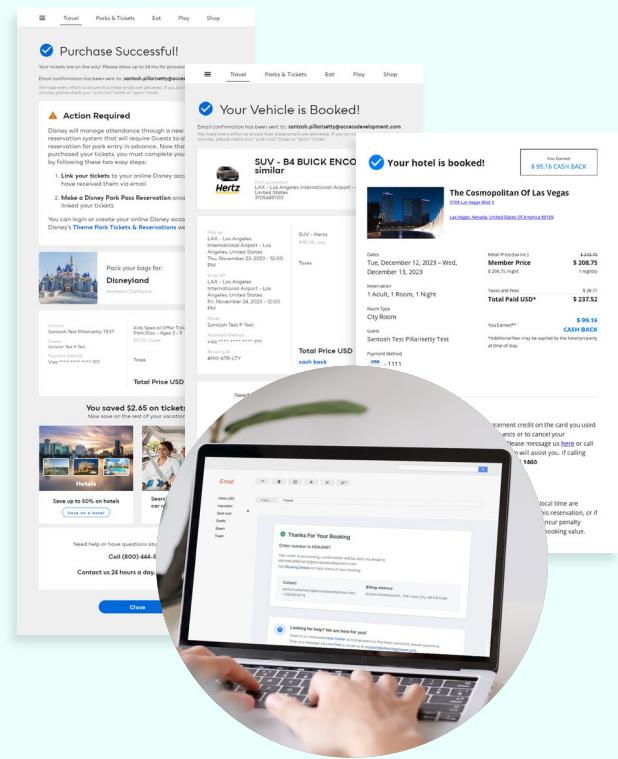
Travel Parks & Tickets Eat Play Shop

Purchase Successful!

Your tickets are on the way! Please allow up to 24 hrs for process

Email confirmation has been sent to: santosh.pillarisetty@accessd

Action Required

Disney will manage attendance through a new reservation system that will require Guests to o reservation for park entry in advance. Now tha purchased your tickets, you must complete you by following these two easy steps:

1. Link your tickets to your online Disney acc have received them via email

2. Make a Disney Park Pass Reservation once linked your tickets

You can login or create your online Disney acc Disney's Theme Park Tickets & Reservations we

Pack your bags for:
Disneyland
Anaheim, California

Contact
Santosh Test Pillarisetty TEST

Total Price USD

You saved $2.65 on tickets
Now save on the rest of your vacation

Hotels
Save up to 50% on hotels
Save on a hotel

Need help or have questions abo
Call (800) 444-5
Contact us 24 hours a day.

Close

Travel Parks & Tickets Eat Play Shop

Your Vehicle is Booked!

Email confirmation has been sent to: santosh.pillarisetty@accessdevelopment.com

SUV - B4 BUICK ENCO similar

Hertz

LAX - Los Angeles International Airport -

Pick up
LAX - Los Angeles International Airport - Los Angeles, United States
Thu, November 23, 2023 - 12:00 PM

Drop off
LAX - Los Angeles International Airport - Los Angeles, United States
Fri, November 24, 2023 - 12:00 PM

Driver
Santosh Test P Test

Booking ID
4HG-6TB-LTY

SUV - Hertz

Taxes

Total Price USD
cash back

Your hotel is booked!

You Earned
$ 95.16 CASH BACK

The Cosmopolitan Of Las Vegas
3708 Las Vegas Blvd S
Las Vegas, Nevada, United States Of America 89109

Dates
Tue, December 12, 2023 – Wed, December 13, 2023

Reservation
1 Adult, 1 Room, 1 Night

Room Type
City Room

Guest
Santosh Test Pillarisetty Test

Payment Method
- 1111

Retail Price (tax inc.) $ 249.76
Member Price $ 208.75
$ 208.75 night 1 night(s)

Taxes and fees $ 28.77
Total Paid USD* $ 237.52

You Earned** $ 99.16
CASH BACK

*Additional fees may be applied by the hotel/property at time of stay.

ement credit on the card you used ests or to cancel your Please message us here or call will assist you. If calling 1460.

local time are his reservation, or if your penalty ooking value.

Email

Thanks For Your Booking

Order number is MDA4997

Contact

Billing address

Looking for help? We are here for you!